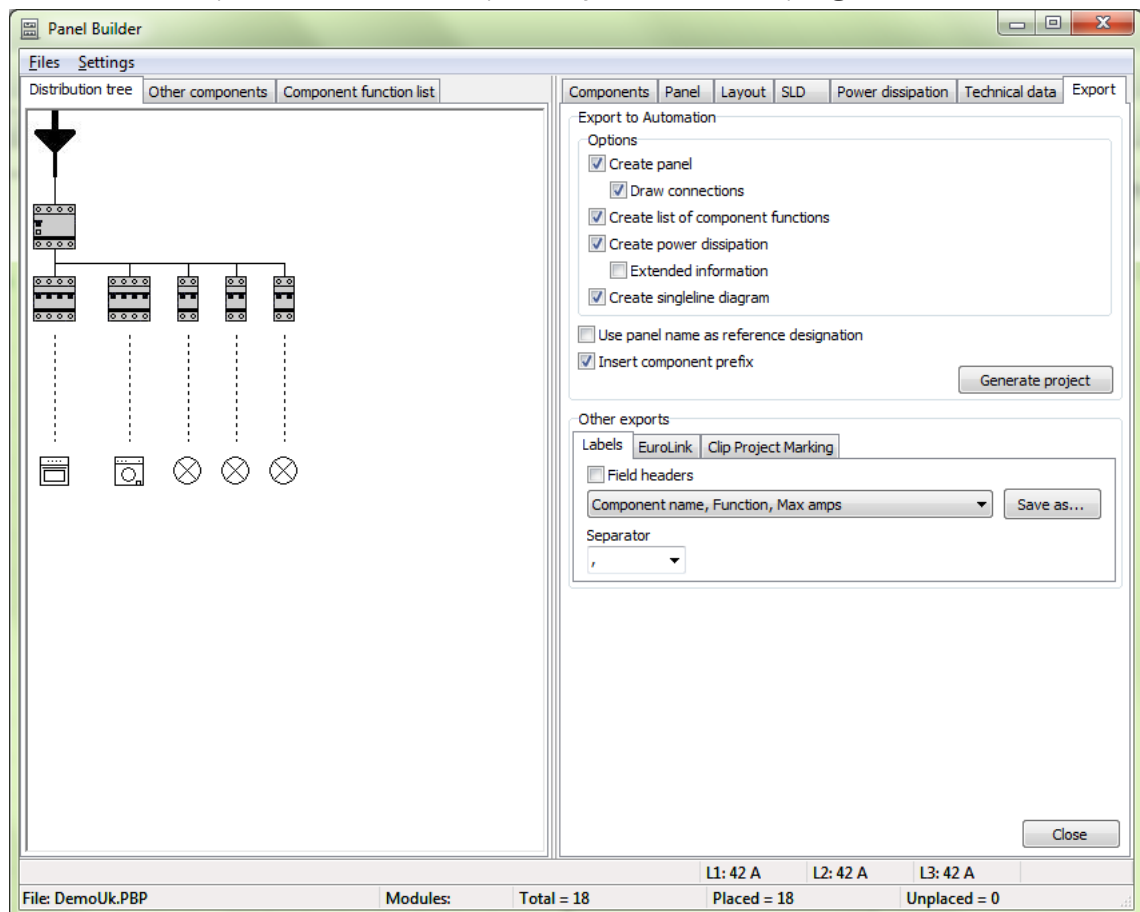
Panel Builder

Files Settings

Distribution tree | Other components | Component function list

Components | Panel | Layout | SLD | Power dissipation | Technical data | Export

Export to Automation
Options
Create panel
Draw connections
Create list of component functions
Create power dissipation
Extended information
Create singleline diagram
Use panel name as reference designation
Insert component prefix
Generate project

Other exports
Labels | EuroLink | Clip Project Marking
Field headers
Component name, Function, Max amps
Save as...
Separator
,

Close

L1: 42 A L2: 42 A L3: 42 A
File: DemoUk.PBP Modules: Total = 18 Placed = 18 Unplaced = 0